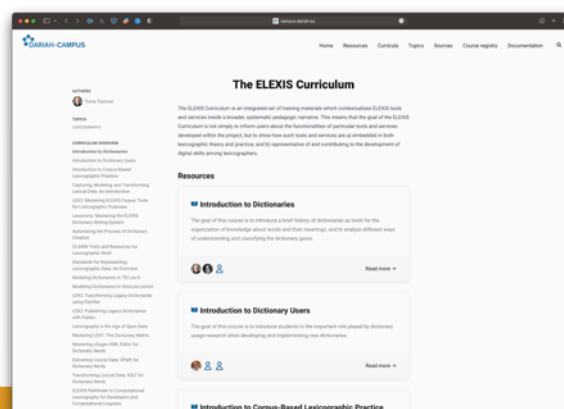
campus.dariah.eu

DARIAH-CAMPUS

Home Resources Curricula Topics Sources Course registry Documentation

AUTHORS
Toma Tasovac

TOPICS
LEXICOGRAPHY

CURRICULUM OVERVIEW
Introduction to Dictionaries
Introduction to Dictionary Users
Introduction to Corpus-Based Lexicographic Practice
Capturing, Modelling and Transforming Lexical Data: An Introduction
LEX2: Mastering ELEXIS Corpus Tools for Lexicographic Purposes
Lexonomy: Mastering the ELEXIS Dictionary Writing System
Automating the Process of Dictionary Creation
CLARIN Tools and Resources for Lexicographic Work
Standards for Representing Lexicographic Data: An Overview
Modelling Dictionaries in TEI Lex-0
Modelling Dictionaries in OntoLex-Lemon
LEX3: Transforming Legacy Dictionaries using Elexifier
LEX3: Publishing Legacy Dictionaries with Publex
Lexicography in the Age of Open Data
Mastering LEX1: The Dictionary Matrix
Mastering oXygen XML Editor for Dictionary Nerds
Extracting Lexical Data: XPath for Dictionary Nerds
Transforming Lexical Data: XSLT for Dictionary Nerds
ELEXIS Pathfinder to Computational Lexicography for Developers and Computational Linguists

The ELEXIS Curriculum

The ELEXIS Curriculum is an integrated set of training materials which contextualises ELEXIS tools and services inside a broader, systematic pedagogic narrative. This means that the goal of the ELEXIS Curriculum is not simply to inform users about the functionalities of particular tools and services developed within the project, but to show how such tools and services are a) embedded in both lexicographic theory and practice; and b) representative of and contributing to the development of digital skills among lexicographers.

Resources

Introduction to Dictionaries

The goal of this course is to introduce a brief history of dictionaries as tools for the organization of knowledge about words and their meanings, and to analyze different ways of understanding and classifying the dictionary genre.

Read more →

Introduction to Dictionary Users

The goal of this course is to introduce students to the important role played by dictionary usage research when developing and implementing new dictionaries.

Read more →

Introduction to Corpus-Based Lexicographic Practice